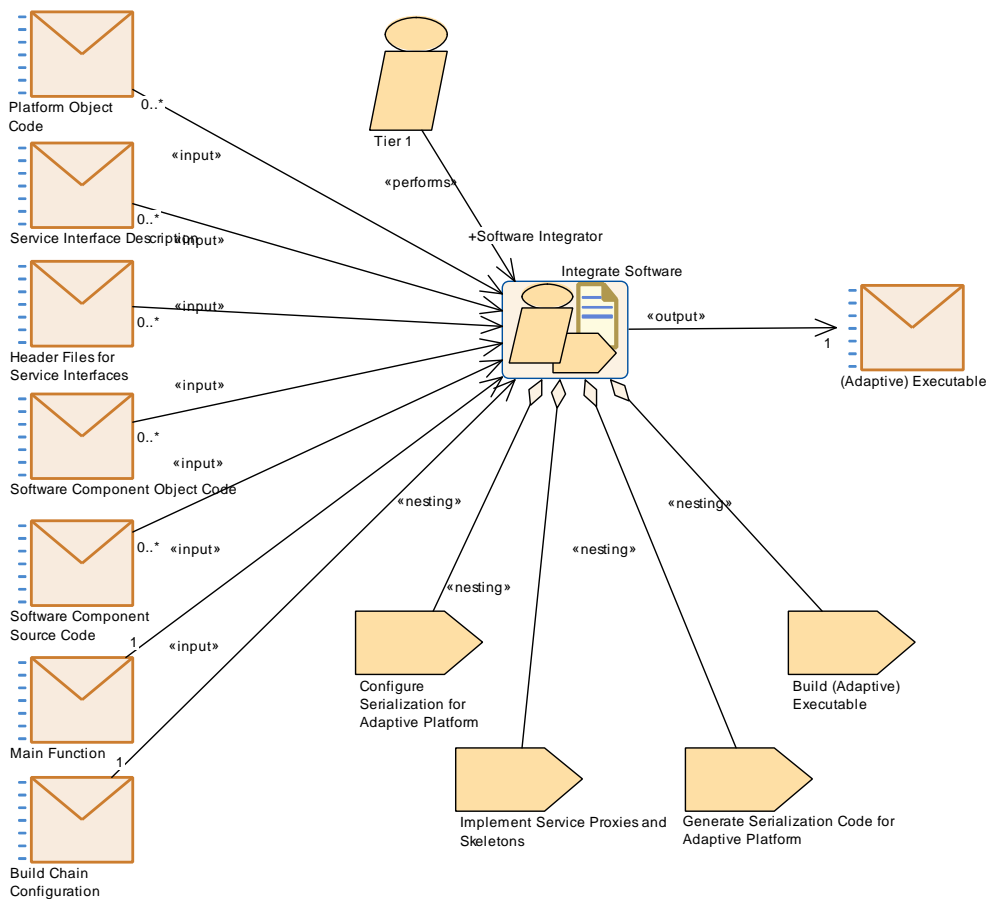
Platform Object Code
0..*
«input»
Tier 1
«performs»
+Software Integrator
0..*
Service Interface Description
«input»
Integrate Software
«input»
0..*
Header Files for Service Interfaces
«output»
1
(Adaptive) Executable
«input»
0..*
Software Component Object Code
«input»
«nesting»
«nesting»
«nesting»
0..*
«input»
Software Component Source Code
«nesting»
1
«input»
Main Function
1
Build Chain Configuration
Configure Serialization for Adaptive Platform
Build (Adaptive) Executable
Implement Service Proxies and Skeletons
Generate Serialization Code for Adaptive Platform